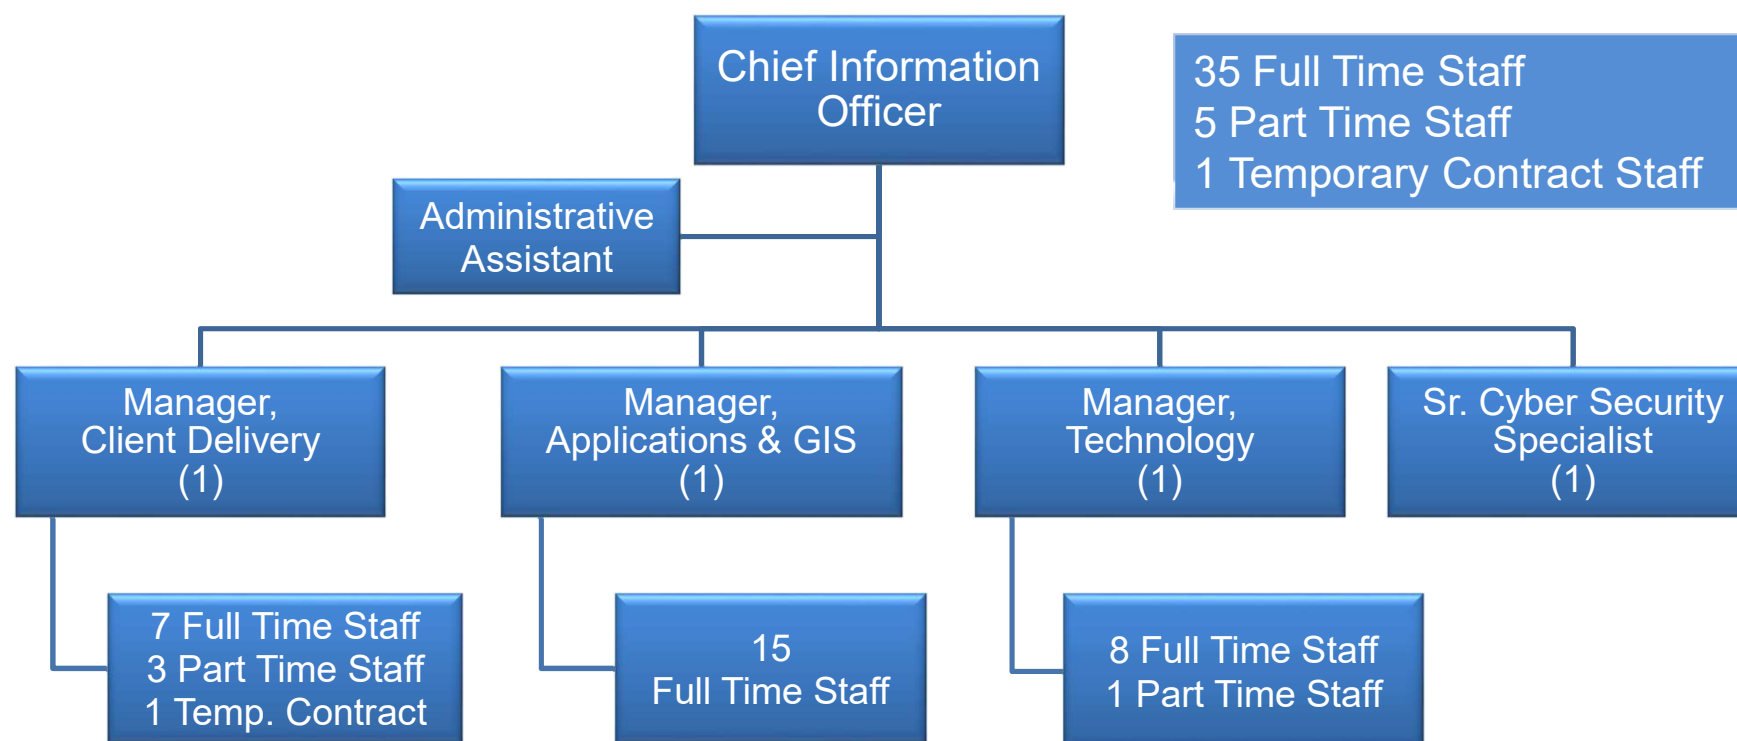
Chief Information Officer

35 Full Time Staff
5 Part Time Staff
1 Temporary Contract Staff

Administrative Assistant

Manager, Client Delivery (1)

Manager, Applications & GIS (1)

Manager, Technology (1)

Sr. Cyber Security Specialist (1)

7 Full Time Staff
3 Part Time Staff
1 Temp. Contract

15
Full Time Staff

8 Full Time Staff
1 Part Time Staff